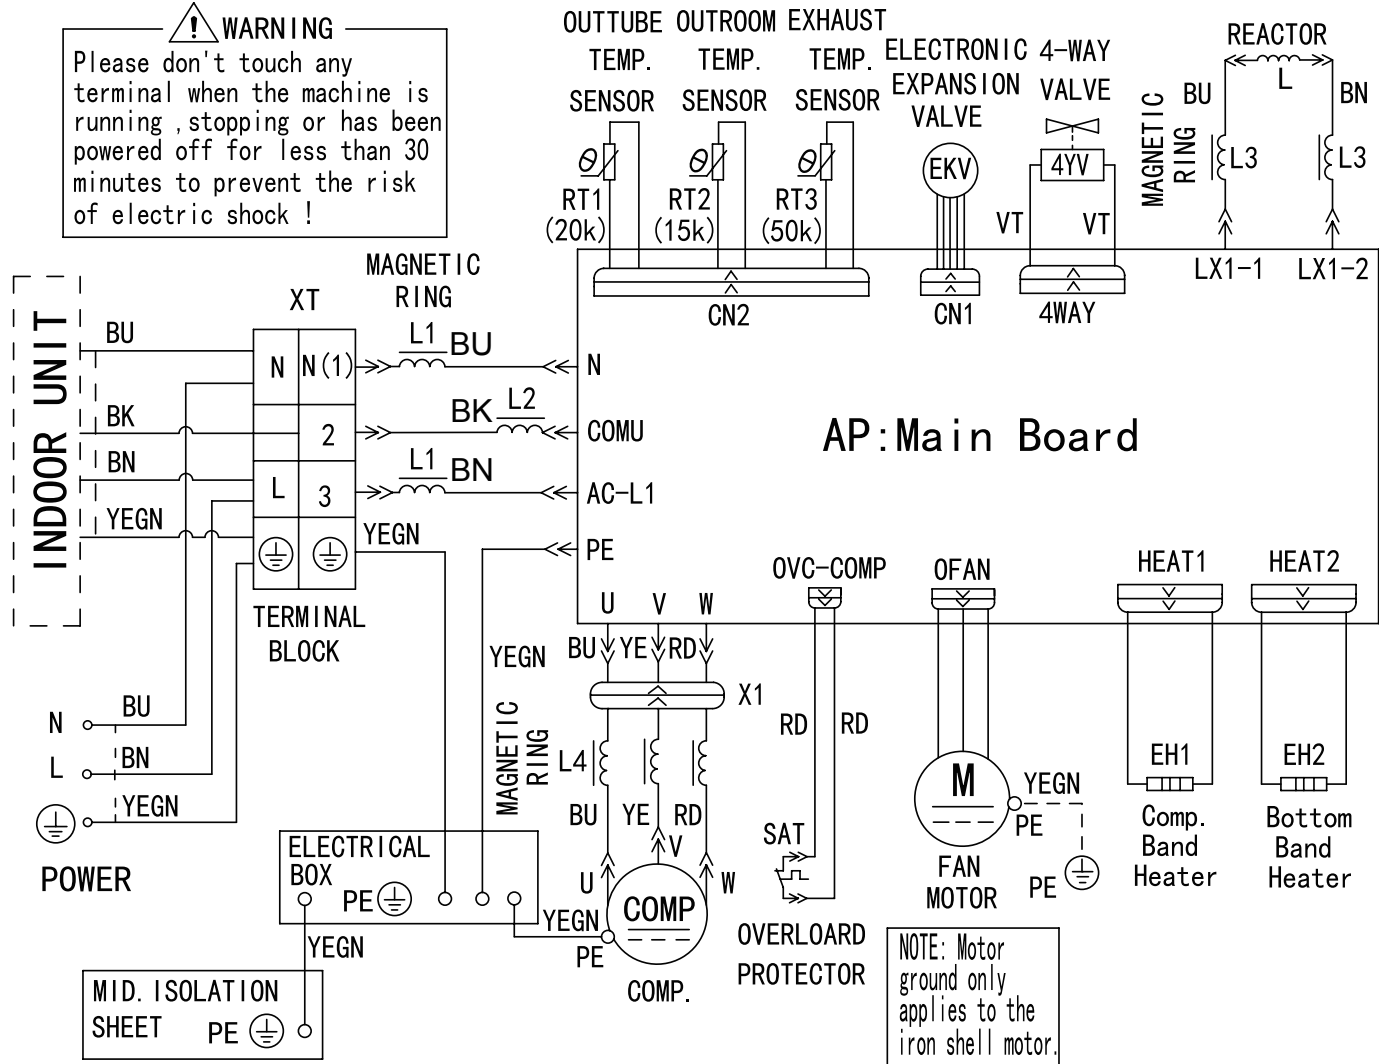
WARNING
Please don't touch any terminal when the machine is running ,stopping or has been powered off for less than 30 minutes to prevent the risk of electric shock !

OUTTUBE TEMP. SENSOR
OUTROOM TEMP. SENSOR
EXHAUST TEMP. SENSOR
ELECTRONIC EXPANSION VALVE
4-WAY VALVE
REACTOR
L
MAGNETIC RING
BU
BN
L3
L3
RT1 (20k)
RT2 (15k)
RT3 (50k)
EKV
4YV
VT
VT
LX1-1
LX1-2
CN2
CN1
4WAY

INDOOR UNIT
BU
BK
BN
YEGN
XT
MAGNETIC RING
N
N(1)
2
L
3
L1 BU
BK L2
L1 BN
N
COMU
AC-L1
PE
AP:Main Board
YEGN
TERMINAL BLOCK
U V W
OVC-COMP
OFAN
HEAT1
HEAT2
YEGN
BU YE RD
X1
MAGNETIC RING
L4
BU YE RD
U V W
COMP
RD RD
SAT
OVERLOAD PROTECTOR
M
YEGN
PE
FAN MOTOR
PE
EH1
Comp. Band Heater
EH2
Bottom Band Heater
N
L
BU
BN
YEGN
POWER
ELECTRICAL BOX
PE
YEGN
PE
COMP.
MID. ISOLATION SHEET
PE
NOTE: Motor ground only applies to the iron shell motor.